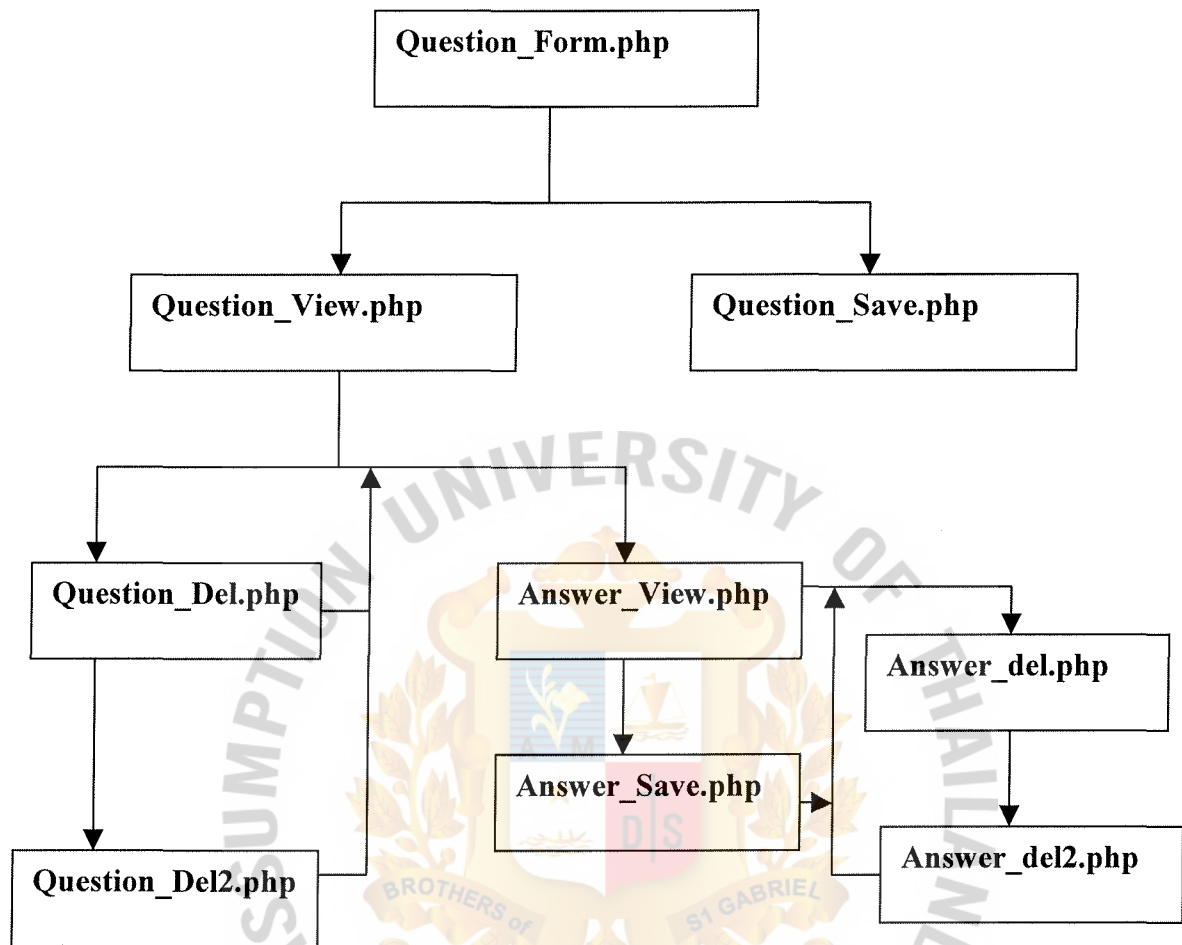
Question_Form.php

Question_View.php

Question_Save.php

Question_Del.php

Answer_View.php

Answer_del.php

Answer_Save.php

Question_Del2.php

Answer_del2.php

ASSUMPTION UNIVERSITY OF THAILAND

BROTHERS of ST GABRIEL